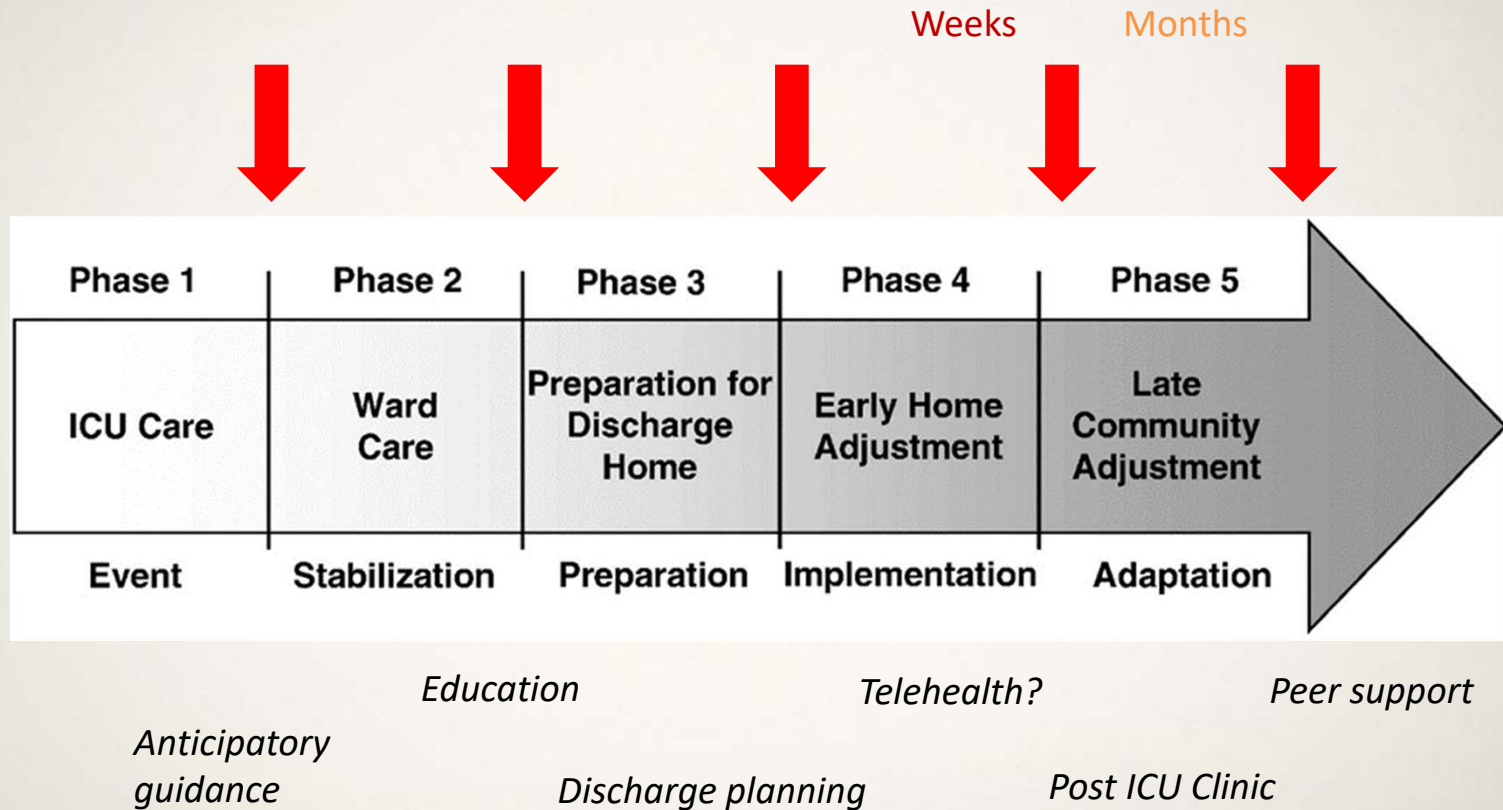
Weeks Months

| Phase 1 | Phase 2 | Phase 3 | Phase 4 | Phase 5 |
|---|---|---|---|---|
| ICU Care | Ward Care | Preparation for Discharge Home | Early Home Adjustment | Late Community Adjustment |
| Event | Stabilization | Preparation | Implementation | Adaptation |

Education

Telehealth?

Peer support

Anticipatory guidance

Discharge planning

Post ICU Clinic